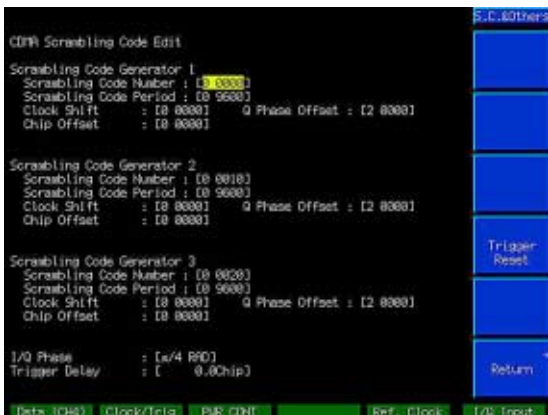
S.C.&Others

CDMA Scrambling Code Edit

Scrambling Code Generator 1
Scrambling Code Number : [0 0000]
Scrambling Code Period : [0 9600]
Clock Shift : [0 0000] Q Phase Offset : [2 0000]
Chip Offset : [0 0000]

Scrambling Code Generator 2
Scrambling Code Number : [0 0010]
Scrambling Code Period : [0 9600]
Clock Shift : [0 0000] Q Phase Offset : [2 0000]
Chip Offset : [0 0000]

Scrambling Code Generator 3
Scrambling Code Number : [0 0020]
Scrambling Code Period : [0 9600]
Clock Shift : [0 0000] Q Phase Offset : [2 0000]
Chip Offset : [0 0000]

I/Q Phase : [π/4 RAD]
Trigger Delay : [ 0.0Chip]

Trigger Reset

Return

Data (CH4) Clock/Trig PWR CONT Ref. Clock I/Q Input